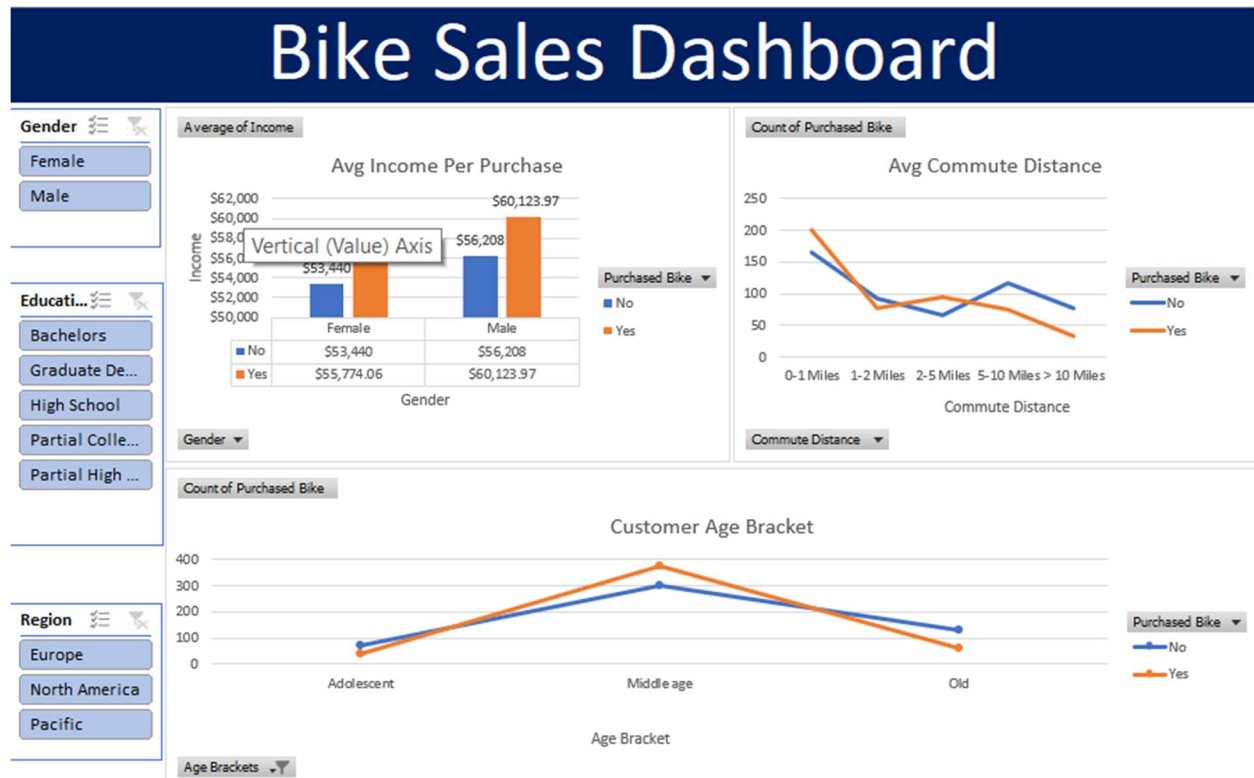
Bike Sales Dashboard

Gender
Female
Male

Educati...
Bachelors
Graduate De...
High School
Partial Colle...
Partial High ...

Region
Europe
North America
Pacific

Average of Income

Avg Income Per Purchase

$62,000
$60,000
$58,0
$56,0
$54,000
$52,000
$50,000
Income
Vertical (Value) Axis
$53,440
$56,208
$60,123.97

| | Female | Male |
|---|---|---|
| No | $53,440 | $56,208 |
| Yes | $55,774.06 | $60,123.97 |

Gender

Purchased Bike
No
Yes

Gender

Count of Purchased Bike

Avg Commute Distance

250
200
150
100
50
0
0-1 Miles 1-2 Miles 2-5 Miles 5-10 Miles > 10 Miles
Commute Distance

Purchased Bike
No
Yes

Commute Distance

Count of Purchased Bike

Customer Age Bracket

400
300
200
100
0
Adolescent
Middle age
Old
Age Bracket

Purchased Bike
No
Yes

Age Brackets